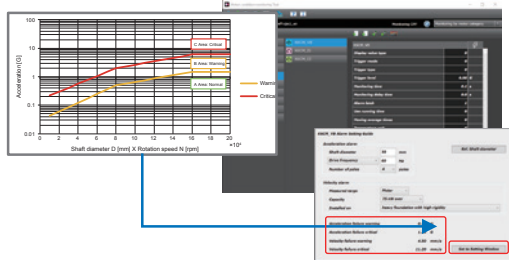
100

10

1

0.1

0.01

Acceleration [G]

C Area: Critical

B Area: Warning

A Area: Normal

Warning

Critical

0 2 4 6 8 10 12 14 16 18 20

×10⁴

Shaft diameter D [mm] X Rotation speed N [rpm]

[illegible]

Monitoring Off

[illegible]

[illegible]

Display value type

Trigger mode

Trigger level

Monitoring time

Monitoring delay time

Alarm limit

Averaging times

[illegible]

Acceleration alarm

Shaft diameter

Drive frequency

Number of poles

Set Shaft diameter

Velocity alarm

Rotational range

Capacity

Installed on

Acceleration failure warning

Acceleration failure critical

Velocity failure warning

Velocity failure critical

Go to Setting Window